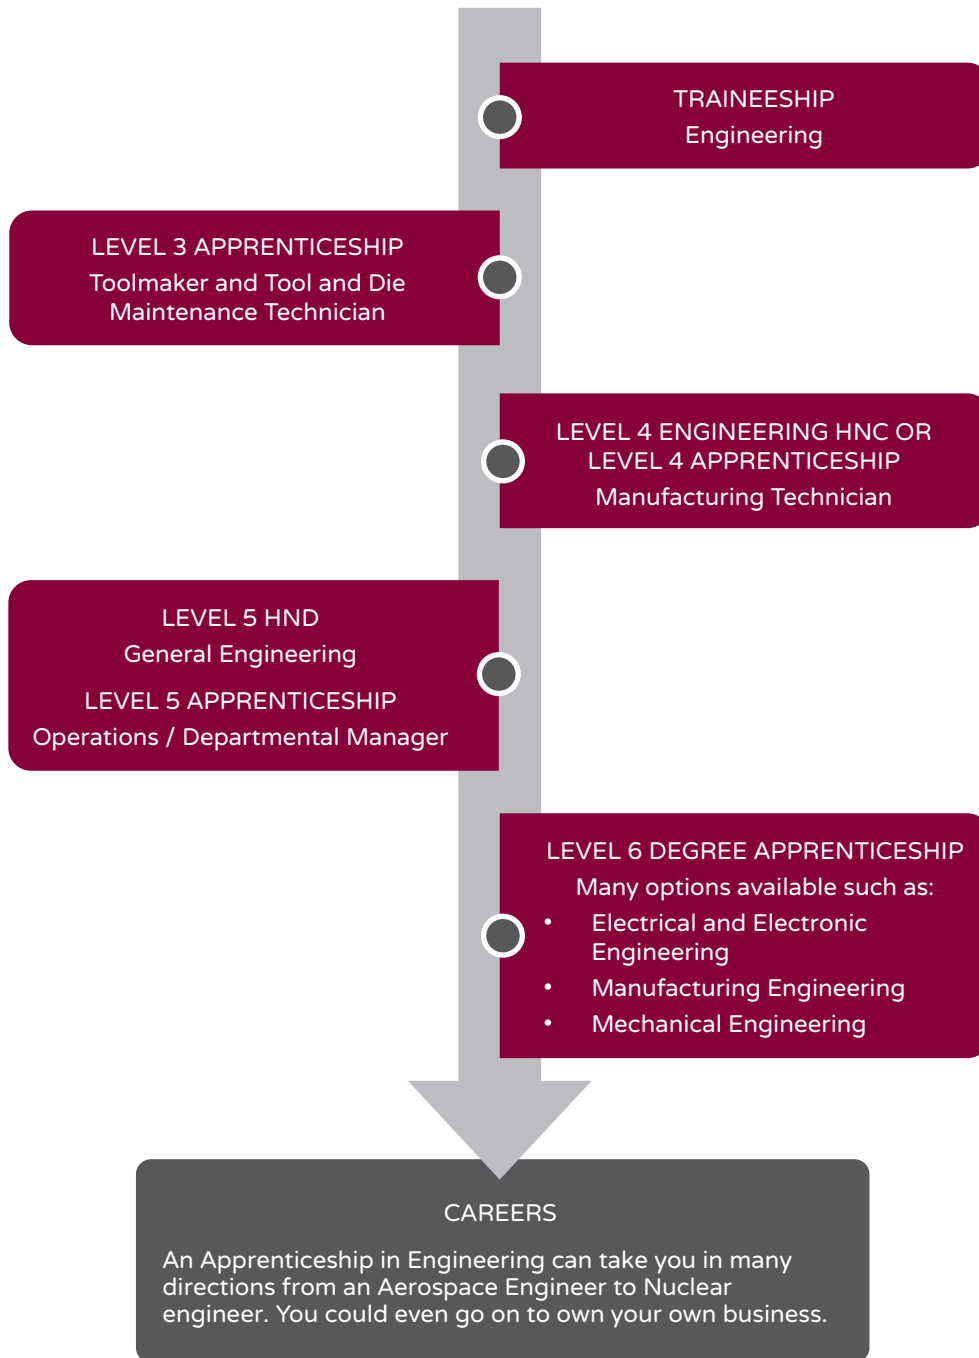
TRAINEESHIP
Engineering

LEVEL 3 APPRENTICESHIP
Toolmaker and Tool and Die Maintenance Technician

LEVEL 4 ENGINEERING HNC OR LEVEL 4 APPRENTICESHIP
Manufacturing Technician

LEVEL 5 HND
General Engineering

LEVEL 5 APPRENTICESHIP
Operations / Departmental Manager

LEVEL 6 DEGREE APPRENTICESHIP
Many options available such as:
• Electrical and Electronic Engineering
• Manufacturing Engineering
• Mechanical Engineering

CAREERS
An Apprenticeship in Engineering can take you in many directions from an Aerospace Engineer to Nuclear engineer. You could even go on to own your own business.